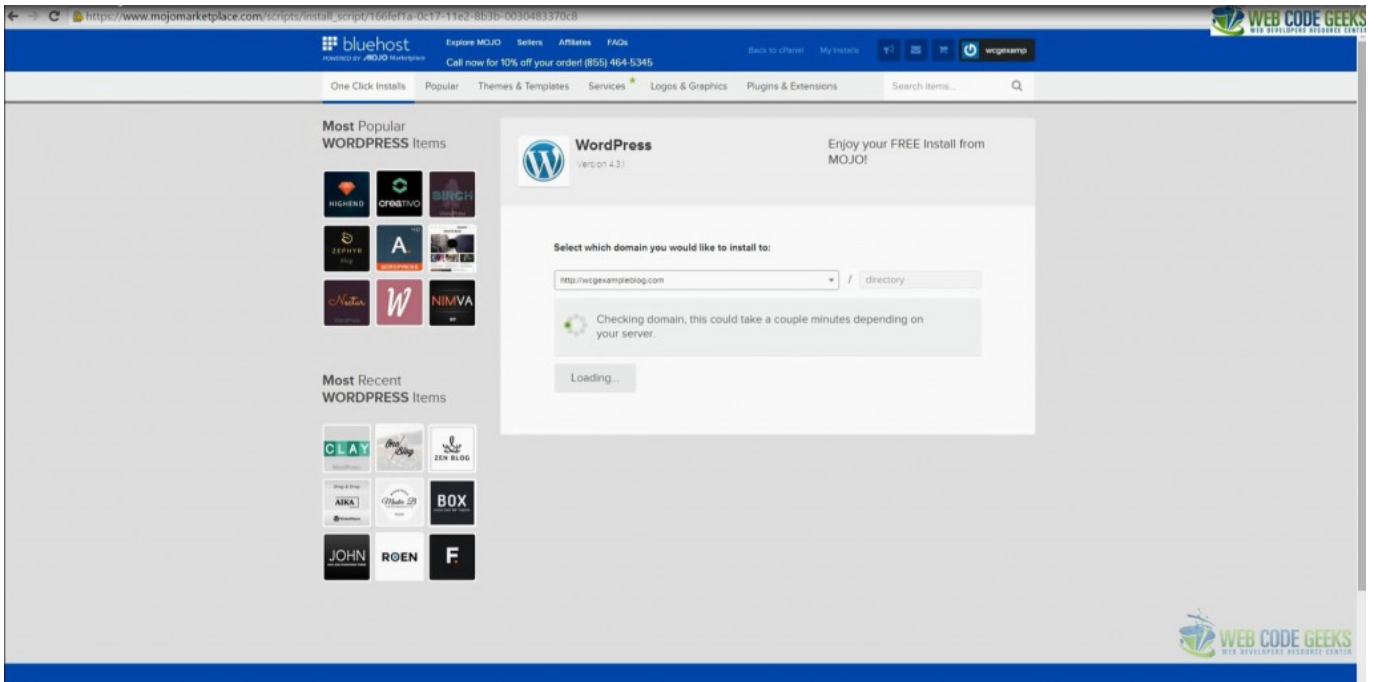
https://www.mojomarketplace.com/scripts/install_script/166fef1a-0c17-11e2-8b3b-0030483370c8

WEB CODE GEEKS
WEB DEVELOPERS RESOURCE CENTER

bluehost
POWERED BY MOJO Marketplace

Explore MOJO Sellers Affiliates FAQs
Call now for 10% off your order! (855) 464-5345

Back to cPanel My Installs

wcgexamp

One Click Installs Popular Themes & Templates Services Logos & Graphics Plugins & Extensions Search items...

Most Popular
WORDPRESS Items

HIGHEND creativo BIRCH ZEPHYR A NIMVA Nectar W

Most Recent
WORDPRESS Items

CLAY One Blog ZEN BLOG AIKA BOX JOHN ROEN F

WordPress
Version 4.3.1

Enjoy your FREE Install from MOJO!

Select which domain you would like to install to:

http://wcgexampleblog.com / directory

Checking domain, this could take a couple minutes depending on your server.

Loading...

WEB CODE GEEKS
WEB DEVELOPERS RESOURCE CENTER